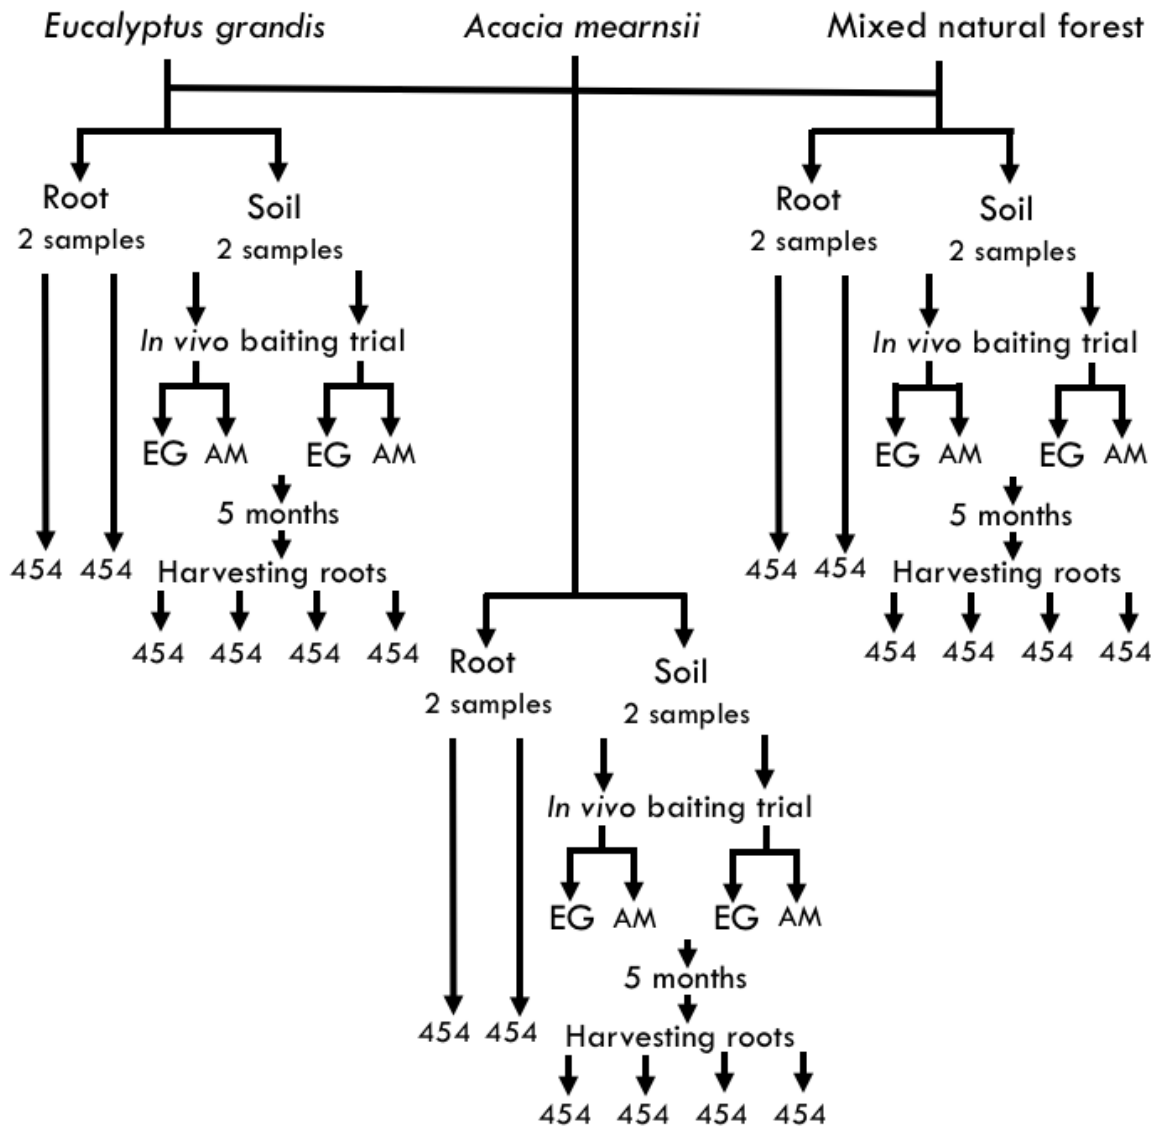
Eucalyptus grandis Acacia mearnsii Mixed natural forest

Root
2 samples

Soil
2 samples

In vivo baiting trial

EG AM EG AM

5 months

Harvesting roots

454 454

454 454 454 454

Root
2 samples

Soil
2 samples

In vivo baiting trial

EG AM EG AM

5 months

Harvesting roots

454 454

454 454 454 454

Root
2 samples

Soil
2 samples

In vivo baiting trial

EG AM EG AM

5 months

Harvesting roots

454 454

454 454 454 454